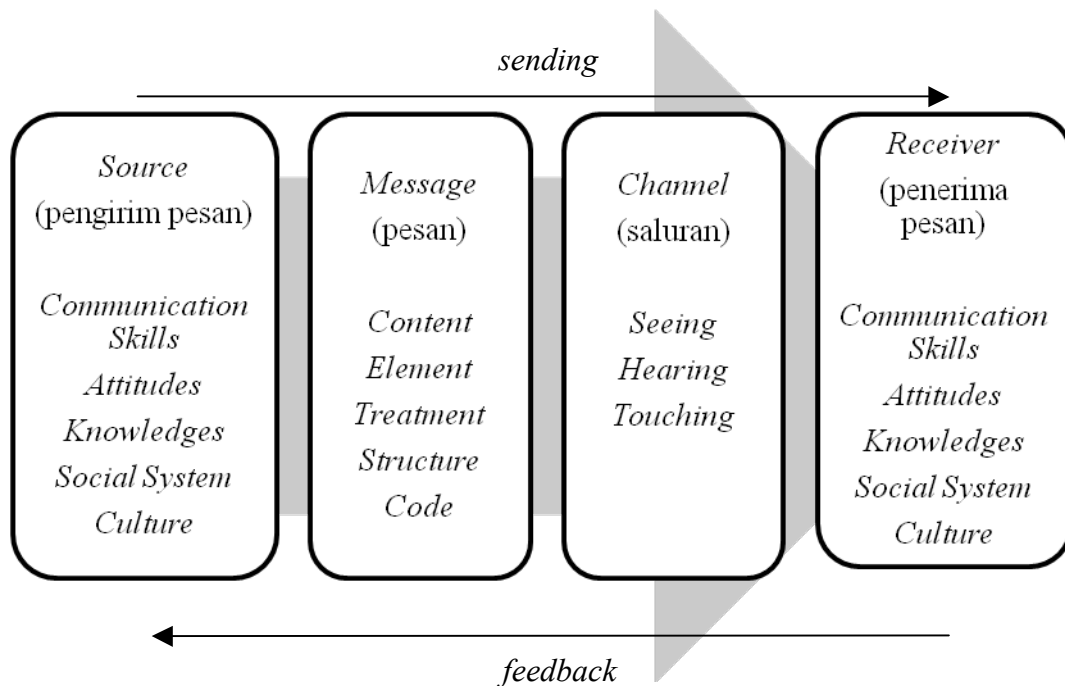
sending

Source
(pengirim pesan)

Communication Skills
Attitudes
Knowledges
Social System
Culture

Message
(pesan)

Content
Element
Treatment
Structure
Code

Channel
(saluran)

Seeing
Hearing
Touching

Receiver
(penerima pesan)

Communication Skills
Attitudes
Knowledges
Social System
Culture

feedback